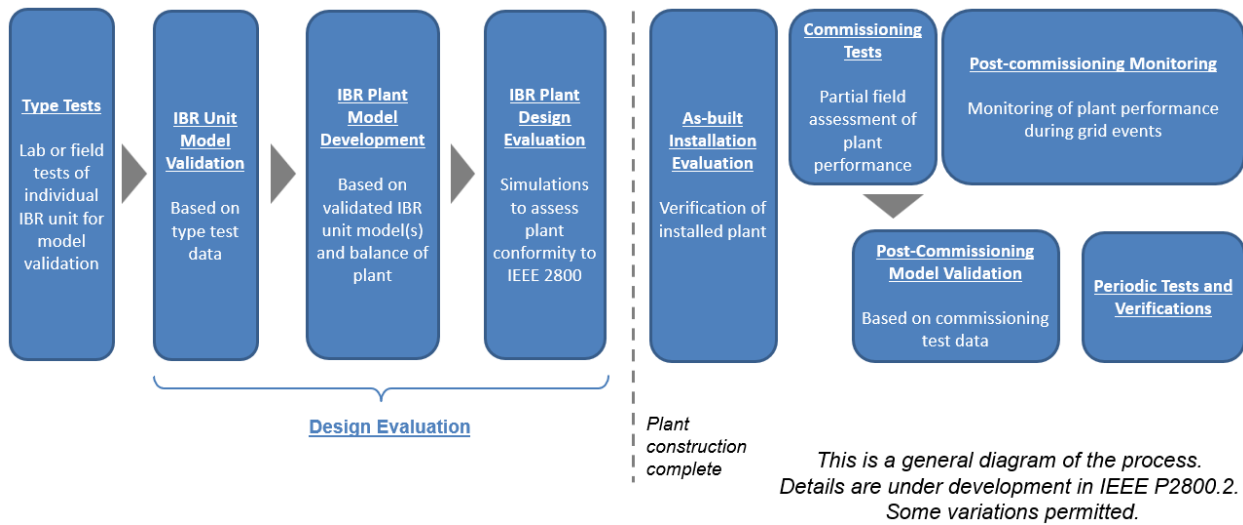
Type Tests

Lab or field tests of individual IBR unit for model validation

IBR Unit Model Validation

Based on type test data

IBR Plant Model Development

Based on validated IBR unit model(s) and balance of plant

IBR Plant Design Evaluation

Simulations to assess plant conformity to IEEE 2800

Design Evaluation

Plant construction complete

As-built Installation Evaluation

Verification of installed plant

Commissioning Tests

Partial field assessment of plant performance

Post-commissioning Monitoring

Monitoring of plant performance during grid events

Post-Commissioning Model Validation

Based on commissioning test data

Periodic Tests and Verifications

This is a general diagram of the process. Details are under development in IEEE P2800.2. Some variations permitted.